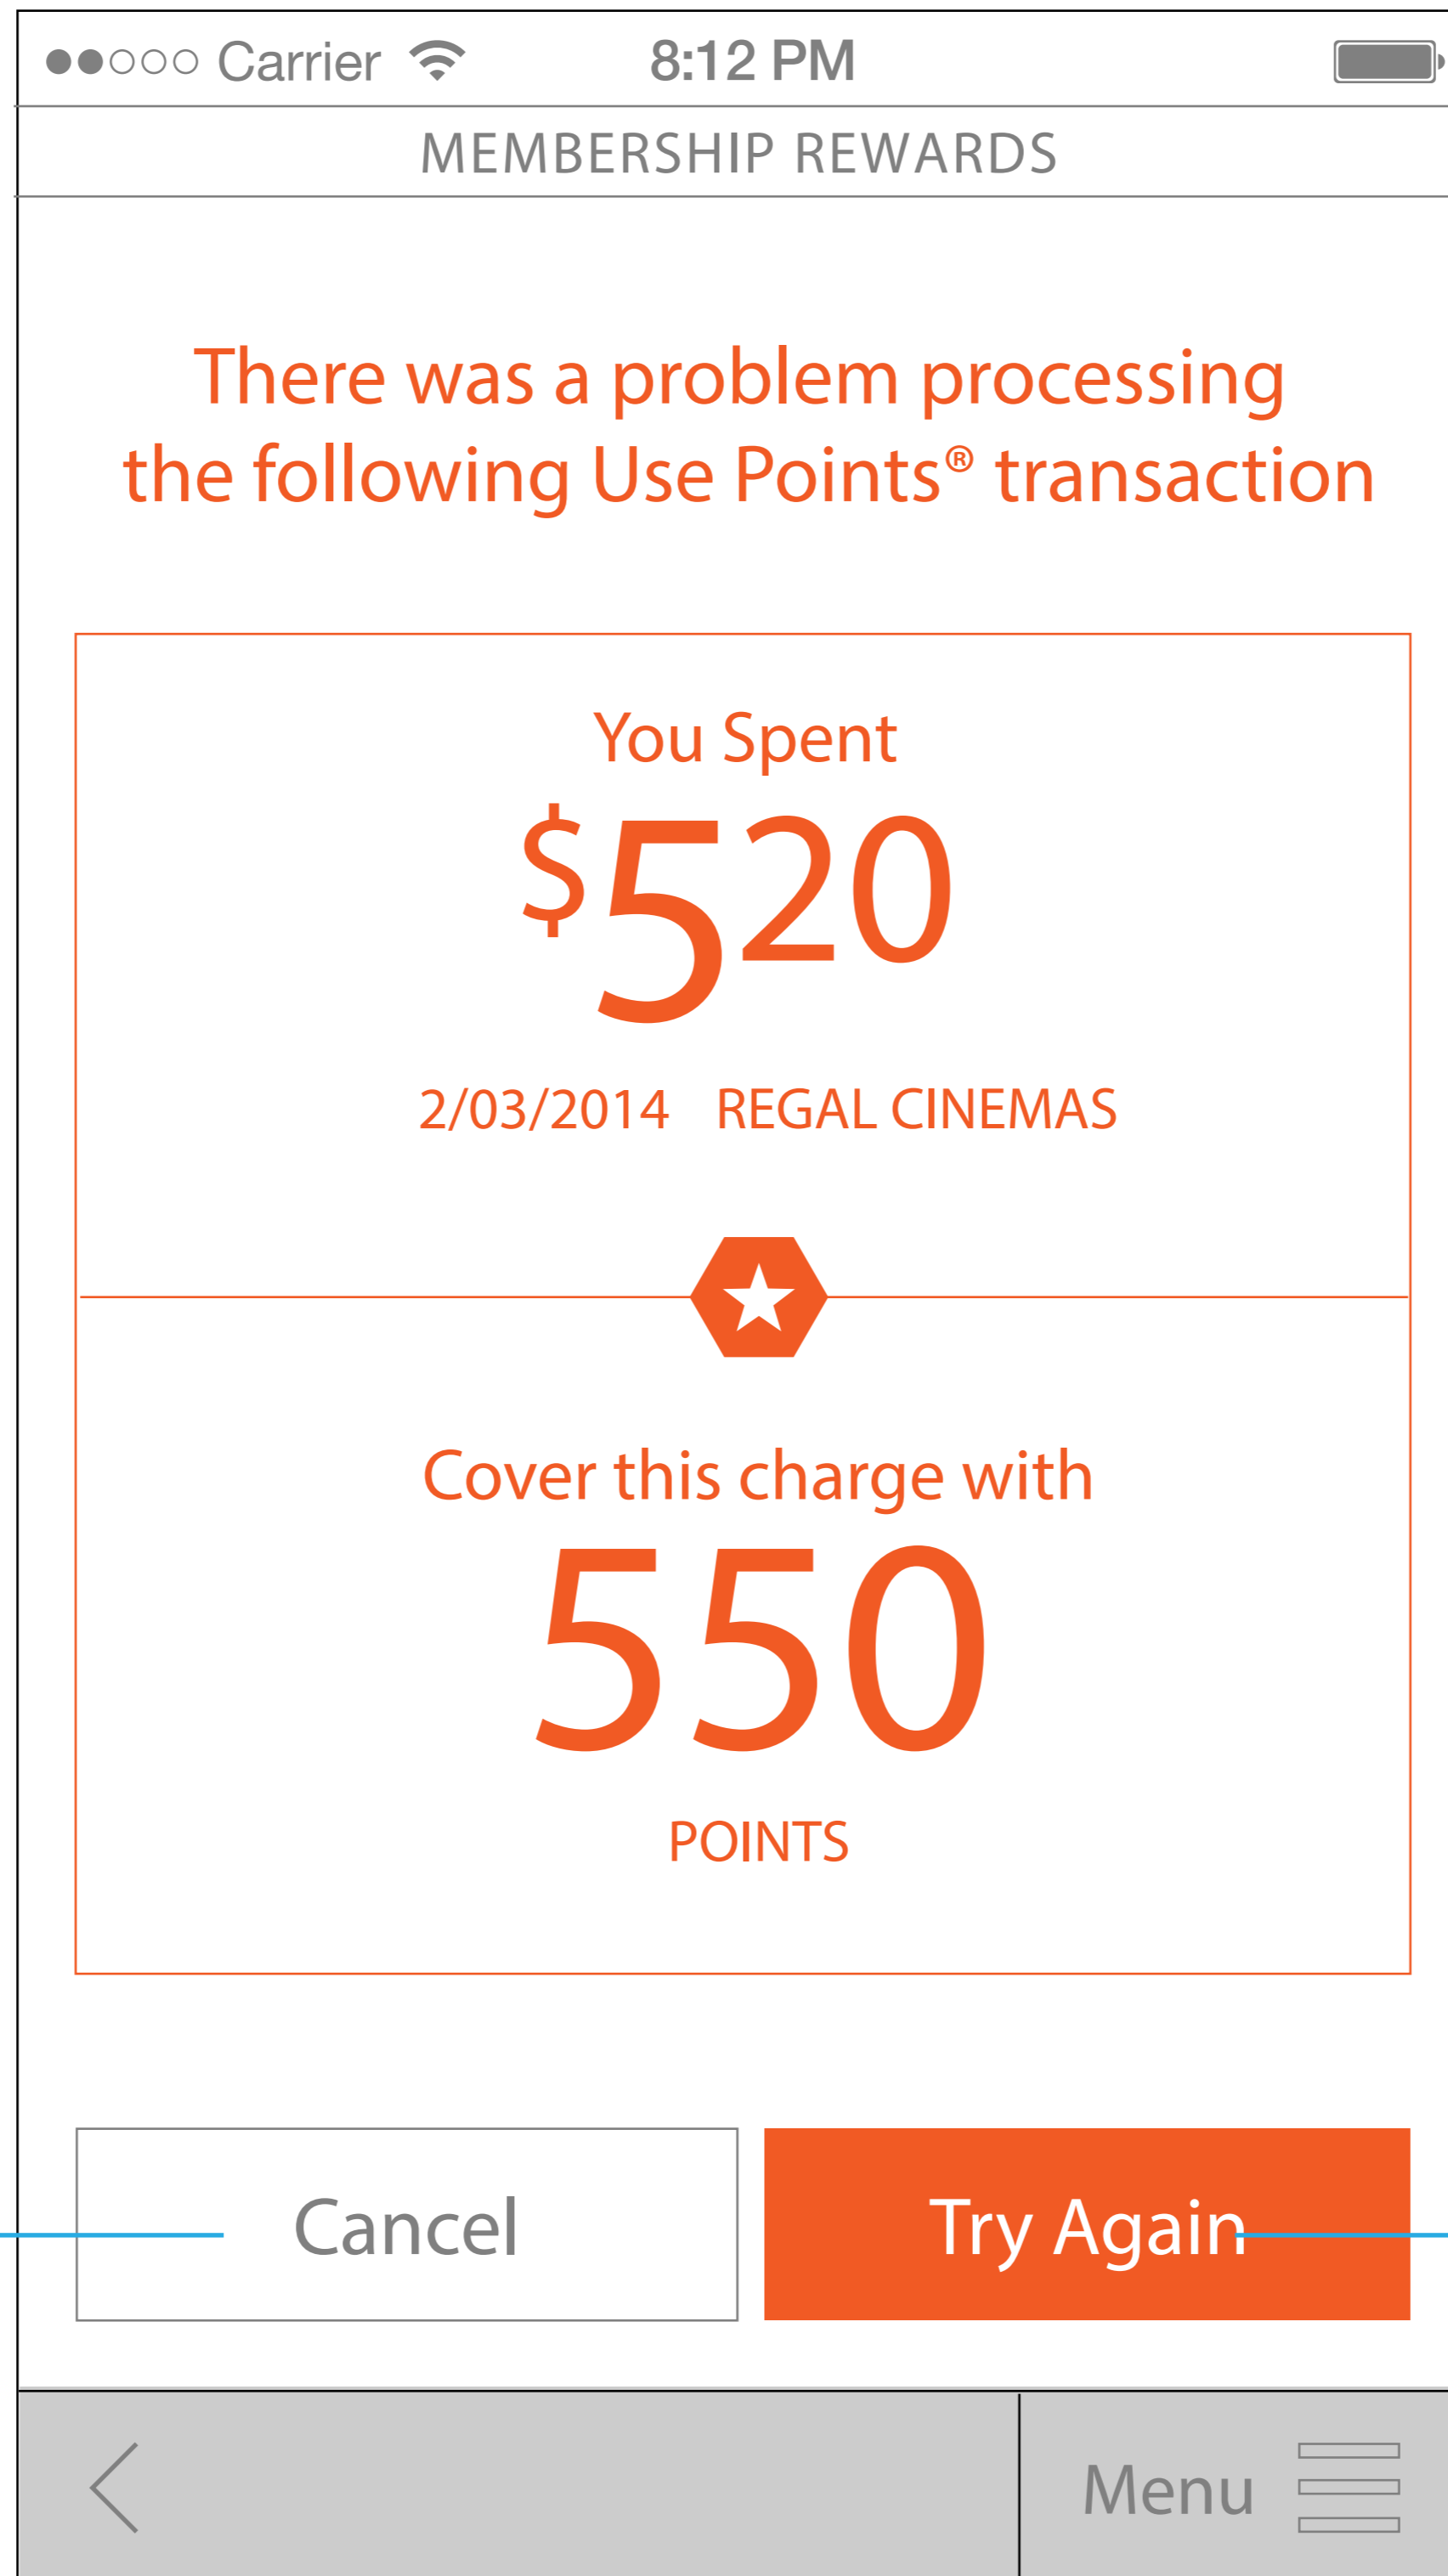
●●○○○ Carrier 8:12 PM

MEMBERSHIP REWARDS

There was a problem processing the following Use Points® transaction

You Spent

$520

2/03/2014 REGAL CINEMAS

Cover this charge with

550

POINTS

Cancel

Try Again

Menu